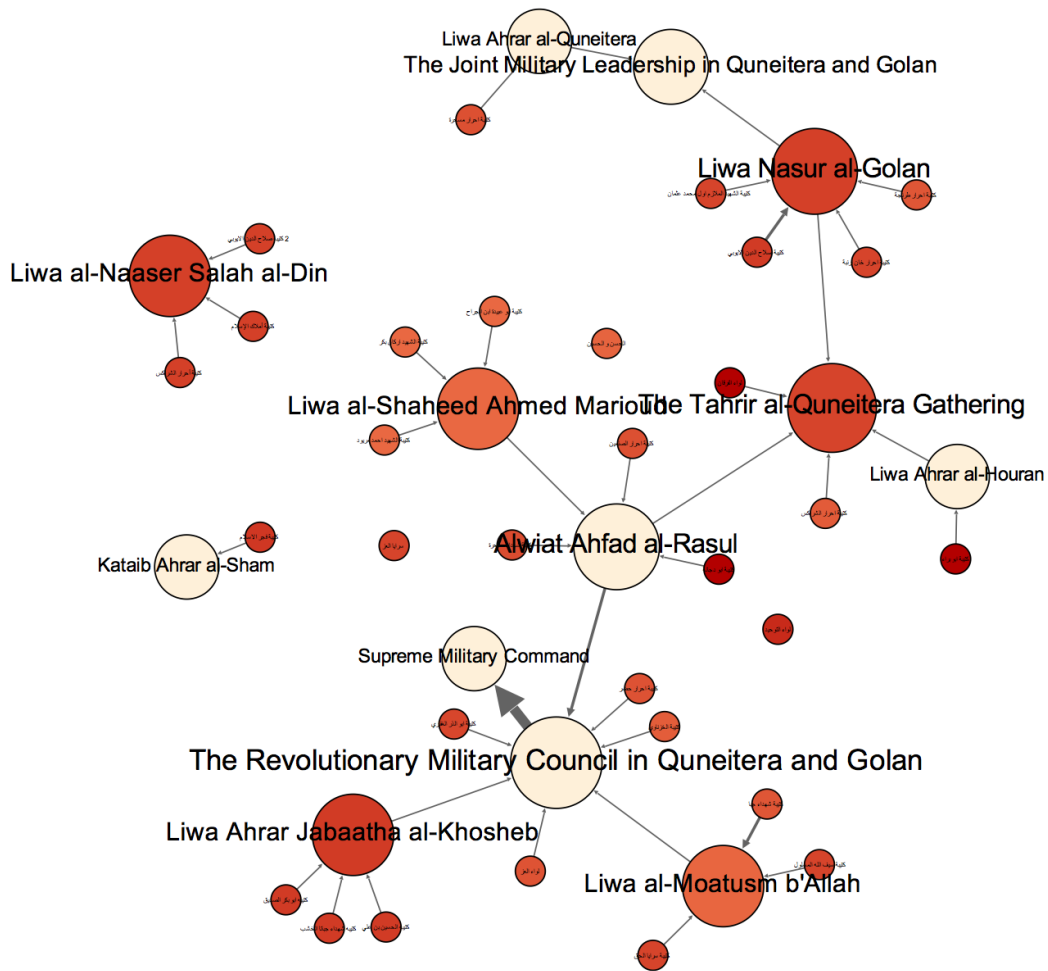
Liwa Ahrar al-Queneitera
The Joint Military Leadership in Quneitera and Golan
Liwa Nasur al-Golan
Liwa al-Naaser Salah al-Din
Liwa al-Shaheed Ahmed Marioud
The Tahrir al-Quneitera Gathering
Liwa Ahrar al-Houran
Alwiat Ahfad al-Rasul
Kataib Ahrar al-Sham
Supreme Military Command
The Revolutionary Military Council in Quneitera and Golan
Liwa Ahrar Jabaatha al-Khosheb
Liwa al-Moatusm b'Allah